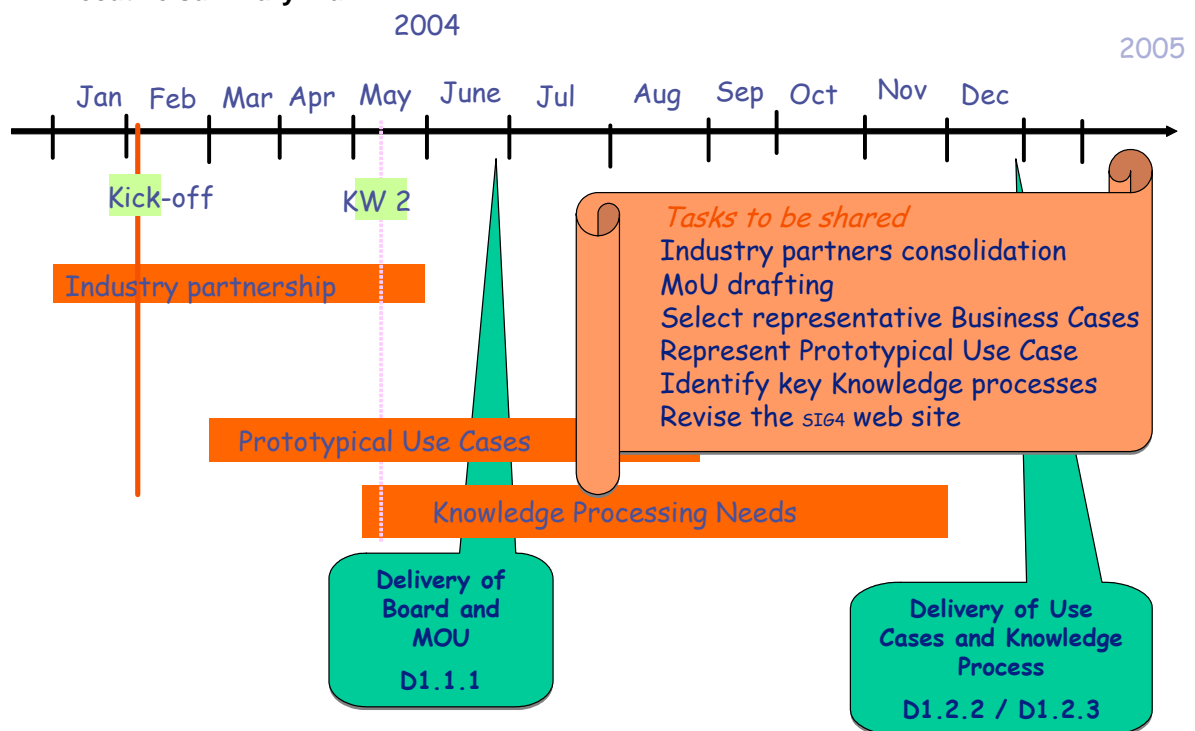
2004

2005

Jan Feb Mar Apr May June Jul Aug Sep Oct Nov Dec

Kick-off

KW 2

Industry partnership

Tasks to be shared
Industry partners consolidation
MoU drafting
Select representative Business Cases
Represent Prototypical Use Case
Identify key Knowledge processes
Revise the SIG4 web site

Prototypical Use Cases

Knowledge Processing Needs

Delivery of Board and MOU
D1.1.1

Delivery of Use Cases and Knowledge Process
D1.2.2 / D1.2.3